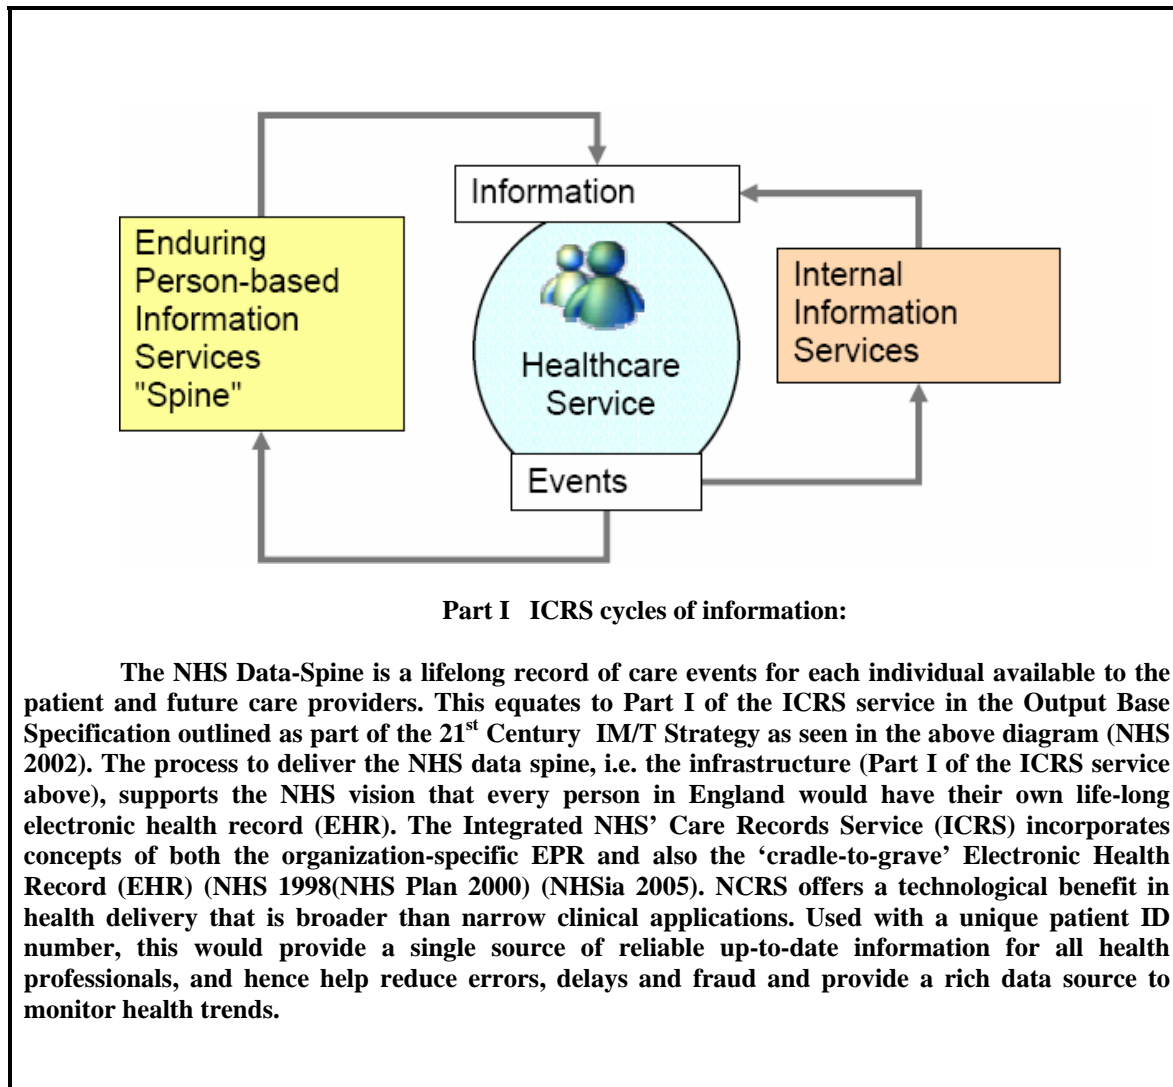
Information

Enduring Person-based Information Services "Spine"

Healthcare Service

Internal Information Services

Events

Part I ICRS cycles of information:

The NHS Data-Spine is a lifelong record of care events for each individual available to the patient and future care providers. This equates to Part I of the ICRS service in the Output Base Specification outlined as part of the 21$^{st}$ Century IM/T Strategy as seen in the above diagram (NHS 2002). The process to deliver the NHS data spine, i.e. the infrastructure (Part I of the ICRS service above), supports the NHS vision that every person in England would have their own life-long electronic health record (EHR). The Integrated NHS' Care Records Service (ICRS) incorporates concepts of both the organization-specific EPR and also the 'cradle-to-grave' Electronic Health Record (EHR) (NHS 1998(NHS Plan 2000) (NHSia 2005). NCRS offers a technological benefit in health delivery that is broader than narrow clinical applications. Used with a unique patient ID number, this would provide a single source of reliable up-to-date information for all health professionals, and hence help reduce errors, delays and fraud and provide a rich data source to monitor health trends.